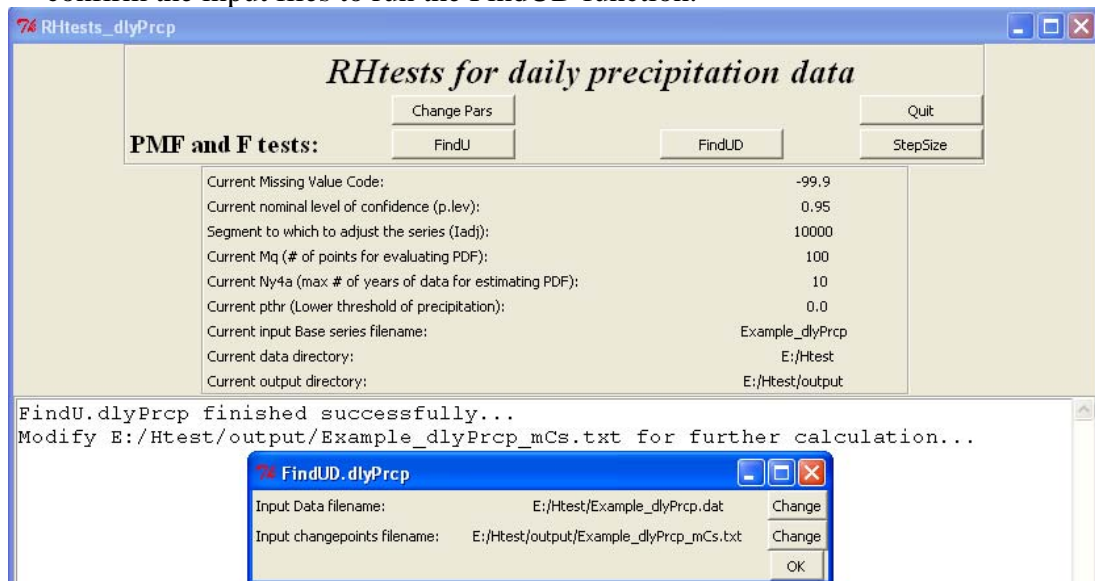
RHtests_dlyPrcp

RHtests for daily precipitation data

Change Pars

Quit

PMF and F tests:

FindU

FindUD

StepSize

| | |
|---|---|
| Current Missing Value Code: | -99.9 |
| Current nominal level of confidence (p.lev): | 0.95 |
| Segment to which to adjust the series (Iadj): | 10000 |
| Current Mq (# of points for evaluating PDF): | 100 |
| Current Ny4a (max # of years of data for estimating PDF): | 10 |
| Current pthr (Lower threshold of precipitation): | 0.0 |
| Current input Base series filename: | Example_dlyPrcp |
| Current data directory: | E:/Htest |
| Current output directory: | E:/Htest/output |

FindU.dlyPrcp finished successfully...
Modify E:/Htest/output/Example_dlyPrcp_mCs.txt for further calculation...

FindUD.dlyPrcp

| | | |
|---|---|---|
| Input Data filename: | E:/Htest/Example_dlyPrcp.dat | Change |
| Input changepoints filename: | E:/Htest/output/Example_dlyPrcp_mCs.txt | Change |

OK